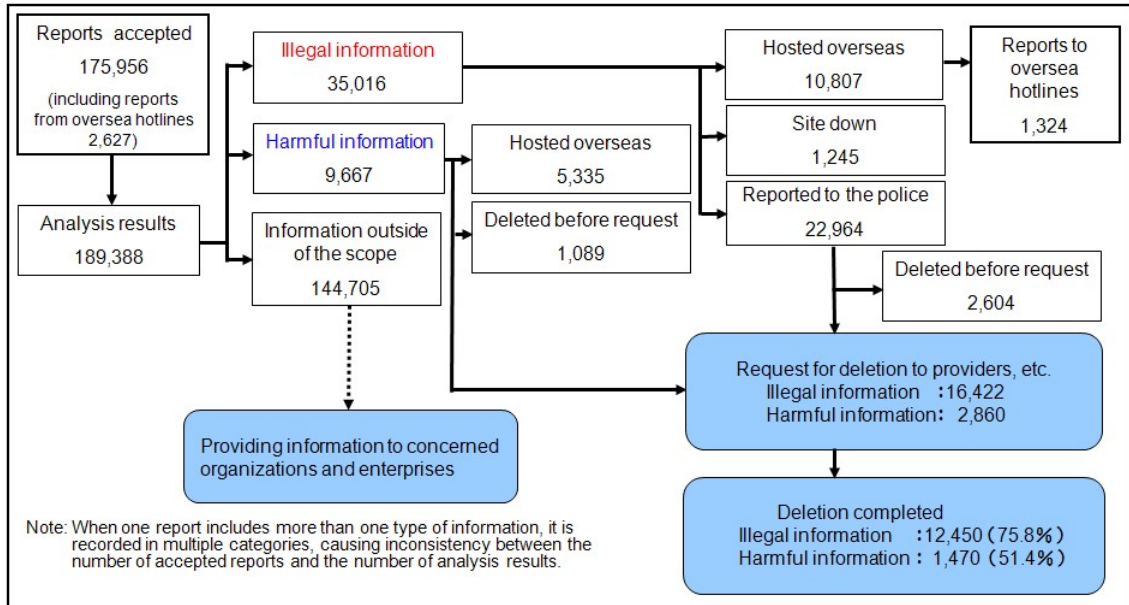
Reports accepted
175,956
(including reports from oversea hotlines 2,627)

Analysis results
189,388

Illegal information
35,016

Harmful information
9,667

Information outside of the scope
144,705

Hosted overseas
5,335

Deleted before request
1,089

Hosted overseas
10,807

Reports to oversea hotlines
1,324

Site down
1,245

Reported to the police
22,964

Deleted before request
2,604

Request for deletion to providers, etc.
Illegal information :16,422
Harmful information: 2,860

Providing information to concerned organizations and enterprises

Deletion completed
Illegal information :12,450 (75.8%)
Harmful information : 1,470 (51.4%)

Note: When one report includes more than one type of information, it is recorded in multiple categories, causing inconsistency between the number of accepted reports and the number of analysis results.